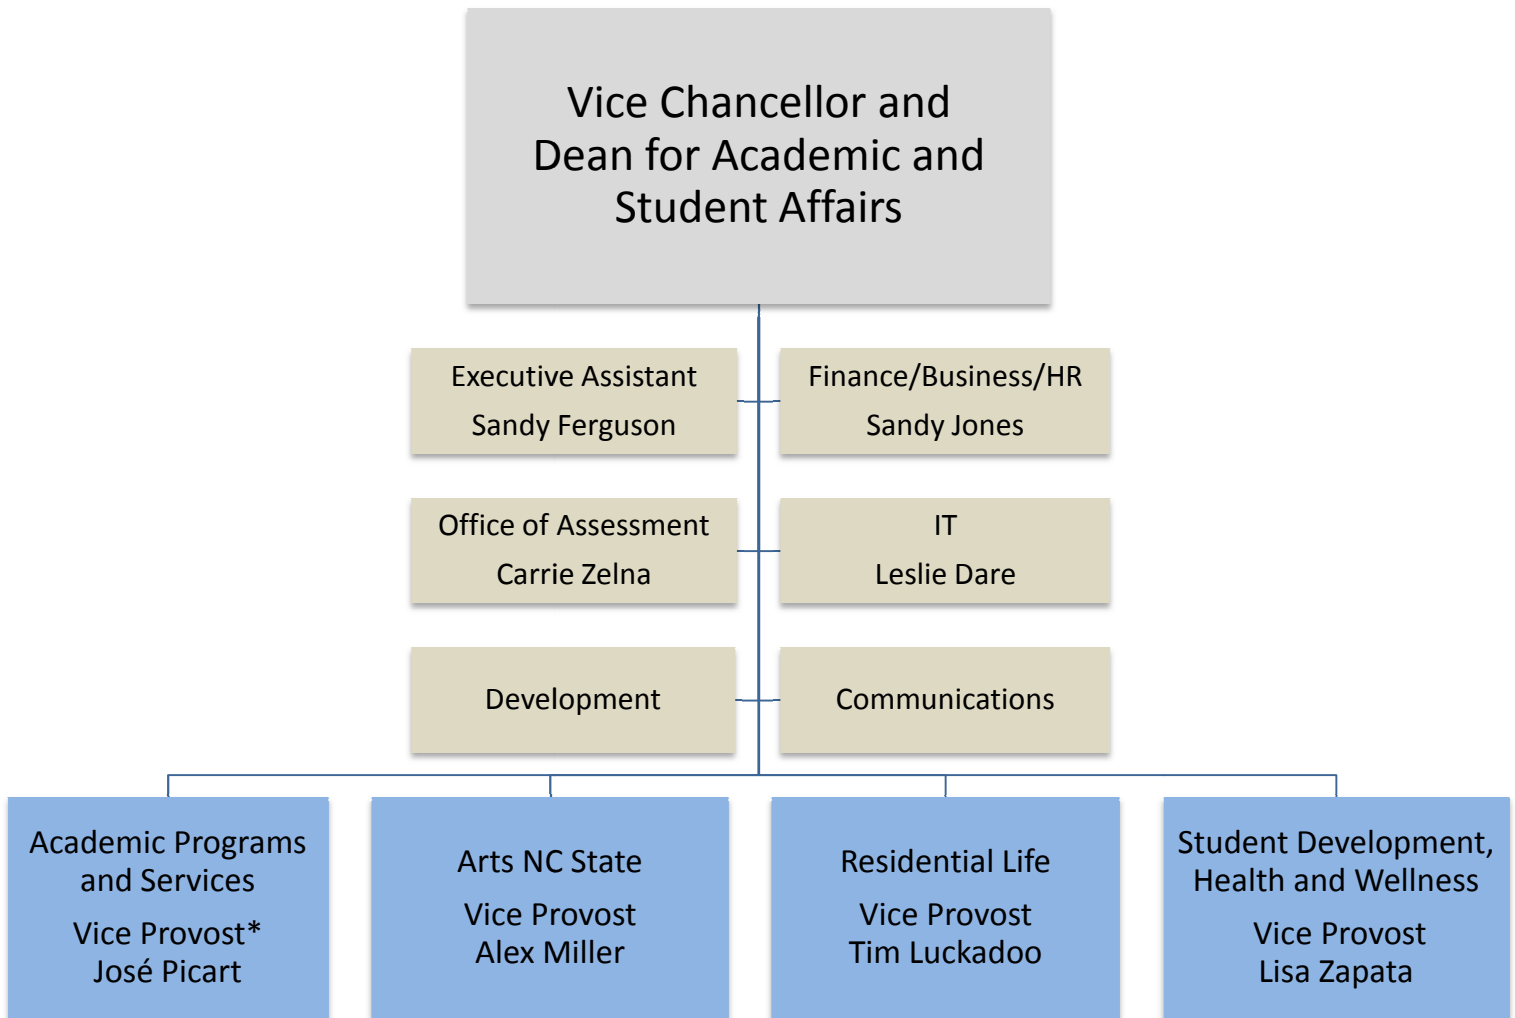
Vice Chancellor and Dean for Academic and Student Affairs

Executive Assistant
Sandy Ferguson

Finance/Business/HR
Sandy Jones

Office of Assessment
Carrie Zelna

IT
Leslie Dare

Development

Communications

Academic Programs and Services
Vice Provost*
José Picart

Arts NC State
Vice Provost
Alex Miller

Residential Life
Vice Provost
Tim Luckadoo

Student Development, Health and Wellness
Vice Provost
Lisa Zapata